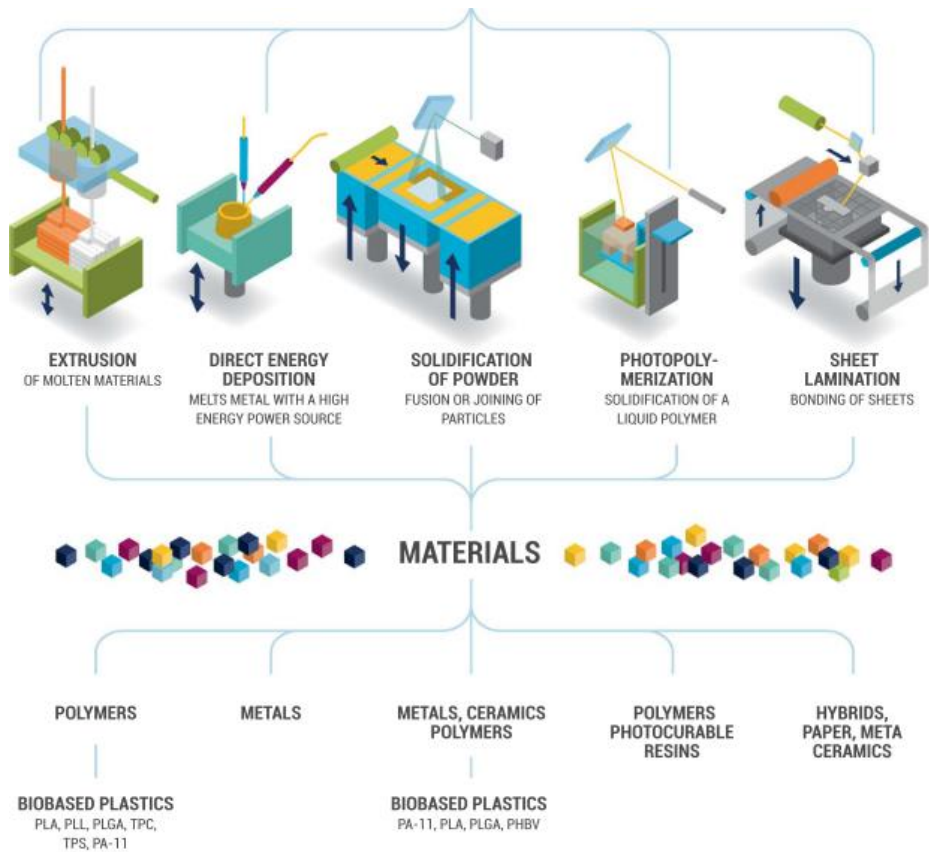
EXTRUSION
OF MOLTEN MATERIALS

DIRECT ENERGY DEPOSITION
MELTS METAL WITH A HIGH ENERGY POWER SOURCE

SOLIDIFICATION OF POWDER
FUSION OR JOINING OF PARTICLES

PHOTOPOLYMERIZATION
SOLIDIFICATION OF A LIQUID POLYMER

SHEET LAMINATION
BONDING OF SHEETS

MATERIALS

POLYMERS

METALS

METALS, CERAMICS POLYMERS

POLYMERS PHOTOCURABLE RESINS

HYBRIDS, PAPER, META CERAMICS

BIOBASED PLASTICS
PLA, PLL, PLGA, TPC, TPS, PA-11

BIOBASED PLASTICS
PA-11, PLA, PLGA, PHBV